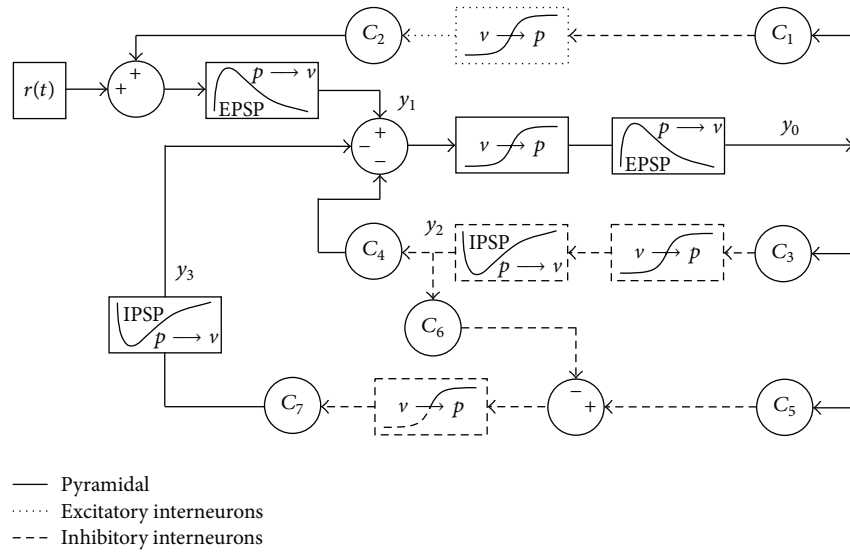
$C_2$ $\nu$ $p$ $C_1$

$r(t)$ + + $p \longrightarrow \nu$ EPSP $y_1$

+ − − $\nu$ $p$ $p \longrightarrow \nu$ EPSP $y_0$

$C_4$ $y_2$ IPSP $p \longrightarrow \nu$ $\nu$ $p$ $C_3$

$y_3$

IPSP $p \longrightarrow \nu$

$C_6$

$C_7$ $\nu$ $p$ − + $C_5$

Pyramidal
Excitatory interneurons
Inhibitory interneurons